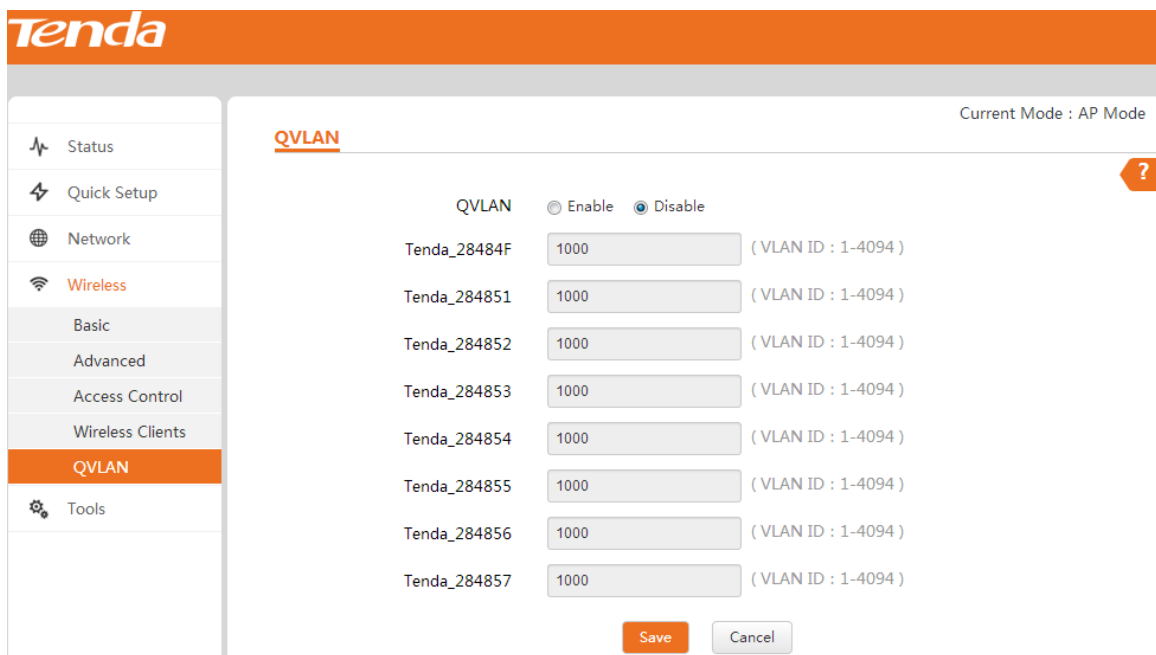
Tenda

Current Mode : AP Mode

Status
Quick Setup
Network
Wireless
Basic
Advanced
Access Control
Wireless Clients
QVLAN
Tools

QVLAN

?

| | | |
|---|---|---|
| QVLAN | Enable Disable | |
| Tenda_28484F | 1000 | ( VLAN ID : 1-4094 ) |
| Tenda_284851 | 1000 | ( VLAN ID : 1-4094 ) |
| Tenda_284852 | 1000 | ( VLAN ID : 1-4094 ) |
| Tenda_284853 | 1000 | ( VLAN ID : 1-4094 ) |
| Tenda_284854 | 1000 | ( VLAN ID : 1-4094 ) |
| Tenda_284855 | 1000 | ( VLAN ID : 1-4094 ) |
| Tenda_284856 | 1000 | ( VLAN ID : 1-4094 ) |
| Tenda_284857 | 1000 | ( VLAN ID : 1-4094 ) |

Save Cancel